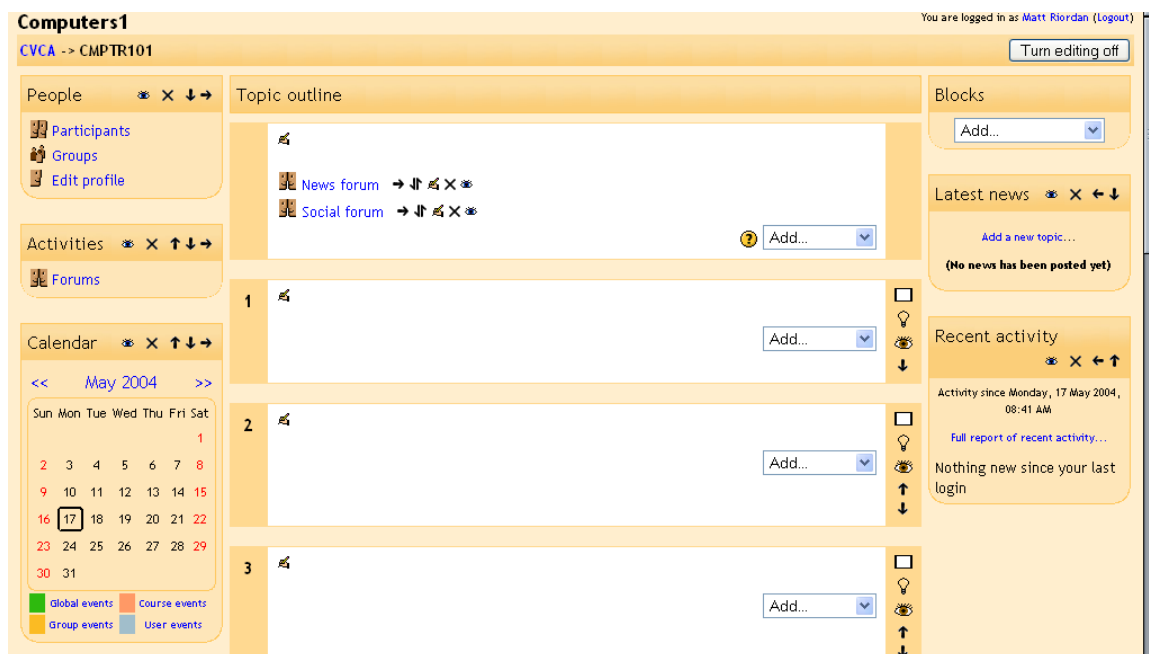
Computers1

You are logged in as Matt Riordan (Logout)

CVCA -> CMPTR101

Turn editing off

People

Participants

Groups

Edit profile

Activities

Forums

Calendar

<< May 2004 >>

| Sun | Mon | Tue | Wed | Thu | Fri | Sat |
|---|---|---|---|---|---|---|
| | | | | | | 1 |
| 2 | 3 | 4 | 5 | 6 | 7 | 8 |
| 9 | 10 | 11 | 12 | 13 | 14 | 15 |
| 16 | 17 | 18 | 19 | 20 | 21 | 22 |
| 23 | 24 | 25 | 26 | 27 | 28 | 29 |
| 30 | 31 | | | | | |

Global events Course events

Group events User events

Topic outline

News forum

Social forum

Add...

1

Add...

2

Add...

3

Add...

Blocks

Add...

Latest news

Add a new topic...

(No news has been posted yet)

Recent activity

Activity since Monday, 17 May 2004, 08:41 AM

Full report of recent activity...

Nothing new since your last login